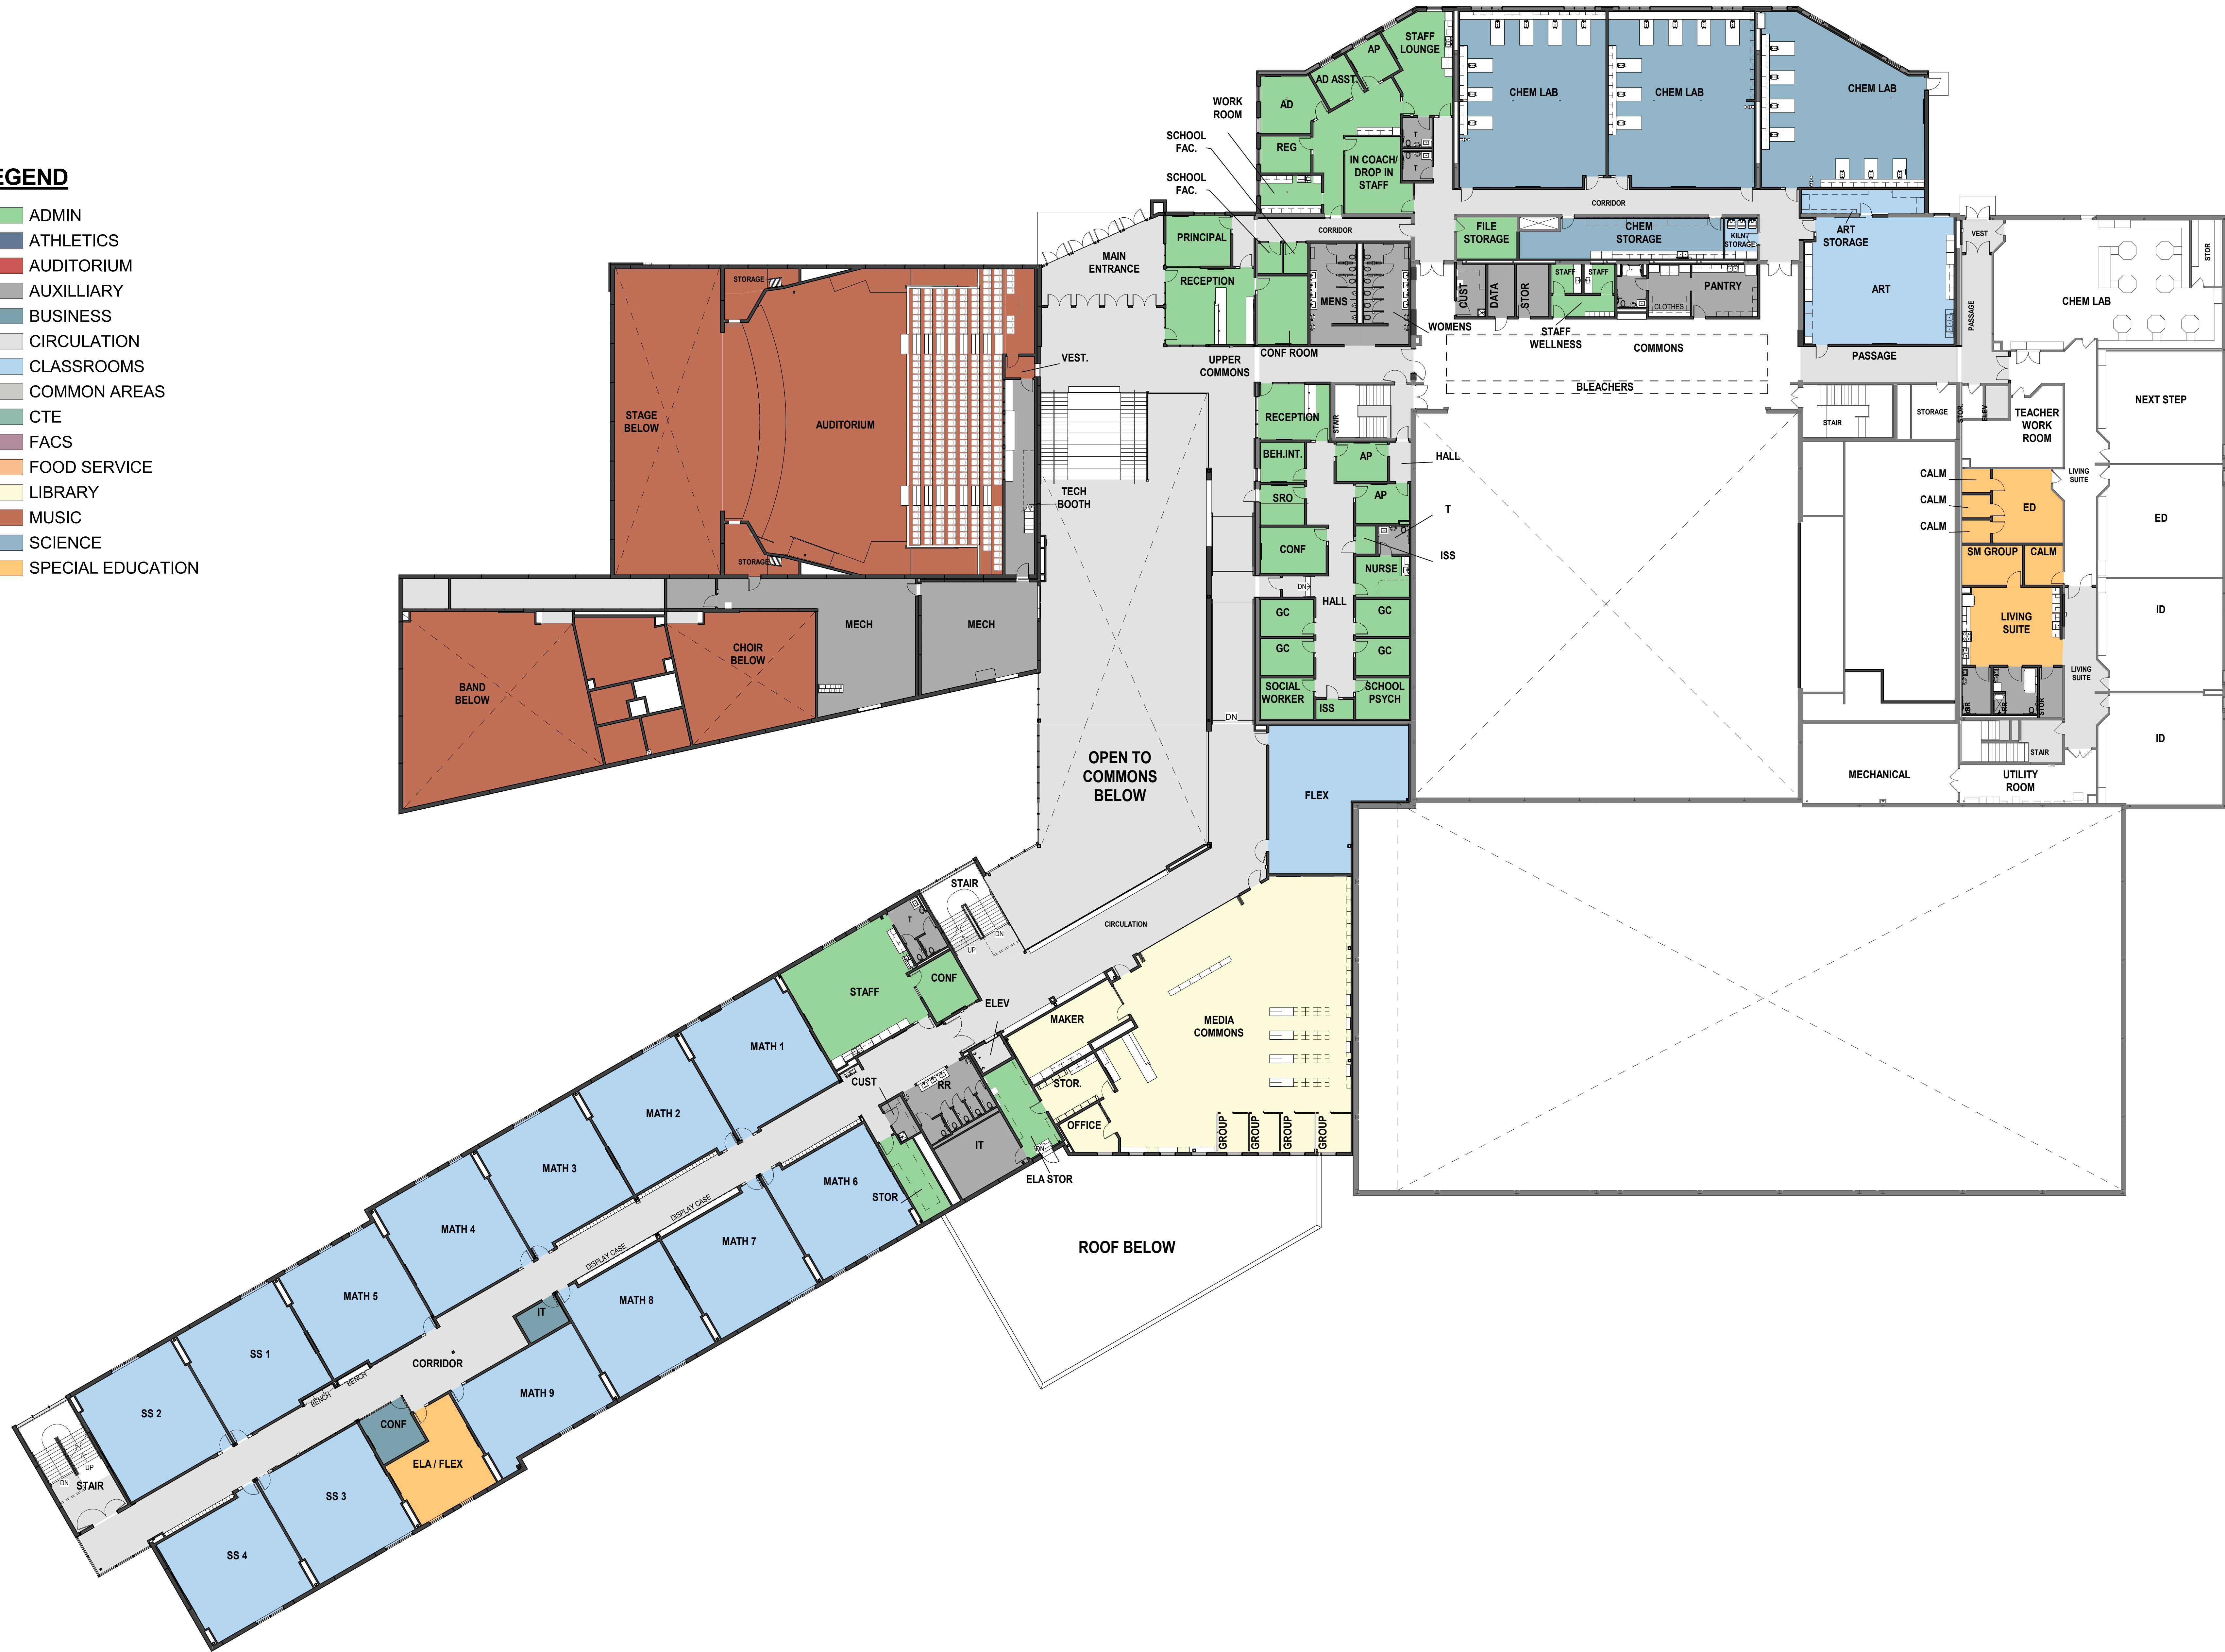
EGEND
ADMIN
ATHLETICS
AUDITORIUM
AUXILLIARY
BUSINESS
CIRCULATION
CLASSROOMS
COMMON AREAS
CTE
FACS
FOOD SERVICE
LIBRARY
MUSIC
SCIENCE
SPECIAL EDUCATION

STAFF LOUNGE
AP
AD ASST
AD
WORK ROOM
REG
IN COACH/ DROP IN STAFF
SCHOOL FAC.
SCHOOL FAC.
CHEM LAB
CHEM LAB
CHEM LAB
CORRIDOR
FILE STORAGE
CHEM STORAGE
KILN STORAGE
ART STORAGE
VEST
STOR
CHEM LAB
MAIN ENTRANCE
PRINCIPAL
RECEPTION
CORRIDOR
MENS
CUST
DATA
STOR
STAFF
STAFF
PANTRY
CLOTHES
ART
PASSAGE
WOMENS
STAFF WELLNESS
COMMONS
CONF ROOM
UPPER COMMONS
VEST.
BLEACHERS
PASSAGE
NEXT STEP
STORAGE
STAGE BELOW
AUDITORIUM
STORAGE
STORAGE
RECEPTION
STAIR
STAIR
STORAGE
TEACHER WORK ROOM
BEH.INT.
AP
HALL
TECH BOOTH
SRO
AP
T
CALM
CALM
CALM
LIVING SUITE
ED
ED
CONF
ISS
NURSE
SM GROUP
CALM
DN
HALL
GC
GC
GC
GC
MECH
MECH
CHOIR BELOW
BAND BELOW
LIVING SUITE
ID
LIVING SUITE
SOCIAL WORKER
ISS
SCHOOL PSYCH
DN
STAIR
ID
OPEN TO COMMONS BELOW
MECHANICAL
UTILITY ROOM
FLEX
STAIR
CIRCULATION
STAFF
CONF
ELEV
MAKER
MEDIA COMMONS
MATH 1
CUST
RR
STOR.
MATH 2
OFFICE
IT
GROUP
GROUP
GROUP
GROUP
MATH 3
MATH 6
STOR
ELA STOR
ROOF BELOW
MATH 4
DISPLAY CASE
DISPLAY CASE
MATH 7
MATH 5
MATH 8
IT
SS 1
CORRIDOR
BENCH
BENCH
MATH 9
SS 2
CONF
ELA / FLEX
UP
DN
STAIR
SS 3
SS 4